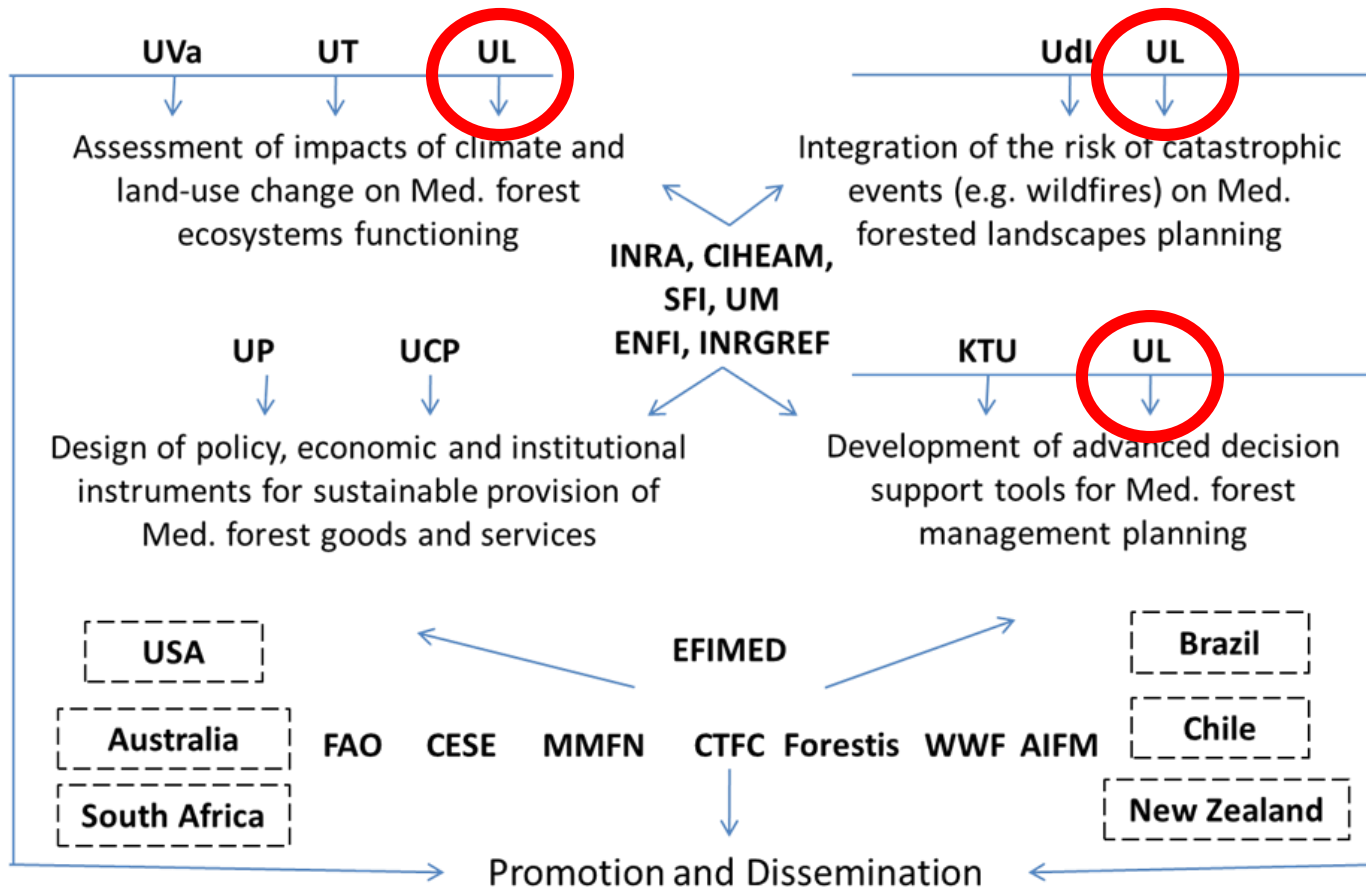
UVa UT UL

Assessment of impacts of climate and land-use change on Med. forest ecosystems functioning

UdL UL

Integration of the risk of catastrophic events (e.g. wildfires) on Med. forested landscapes planning

INRA, CIHEAM, SFI, UM ENFI, INRGREF

UP UCP

Design of policy, economic and institutional instruments for sustainable provision of Med. forest goods and services

KTU UL

Development of advanced decision support tools for Med. forest management planning

EFIMED

USA

Australia

South Africa

FAO CESE MMFN CTFC Forestis WWF AIFM

Brazil

Chile

New Zealand

Promotion and Dissemination